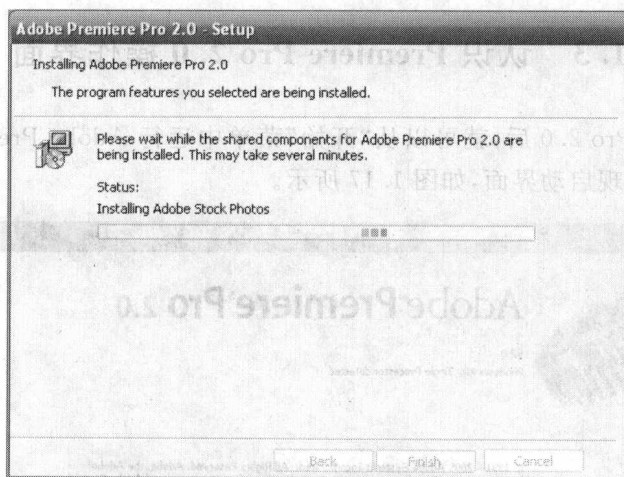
Adobe Premiere Pro 2.0 - Setup

Installing Adobe Premiere Pro 2.0

The program features you selected are being installed.

Please wait while the shared components for Adobe Premiere Pro 2.0 are being installed. This may take several minutes.

Status:

Installing Adobe Stock Photos

Back Finish Cancel